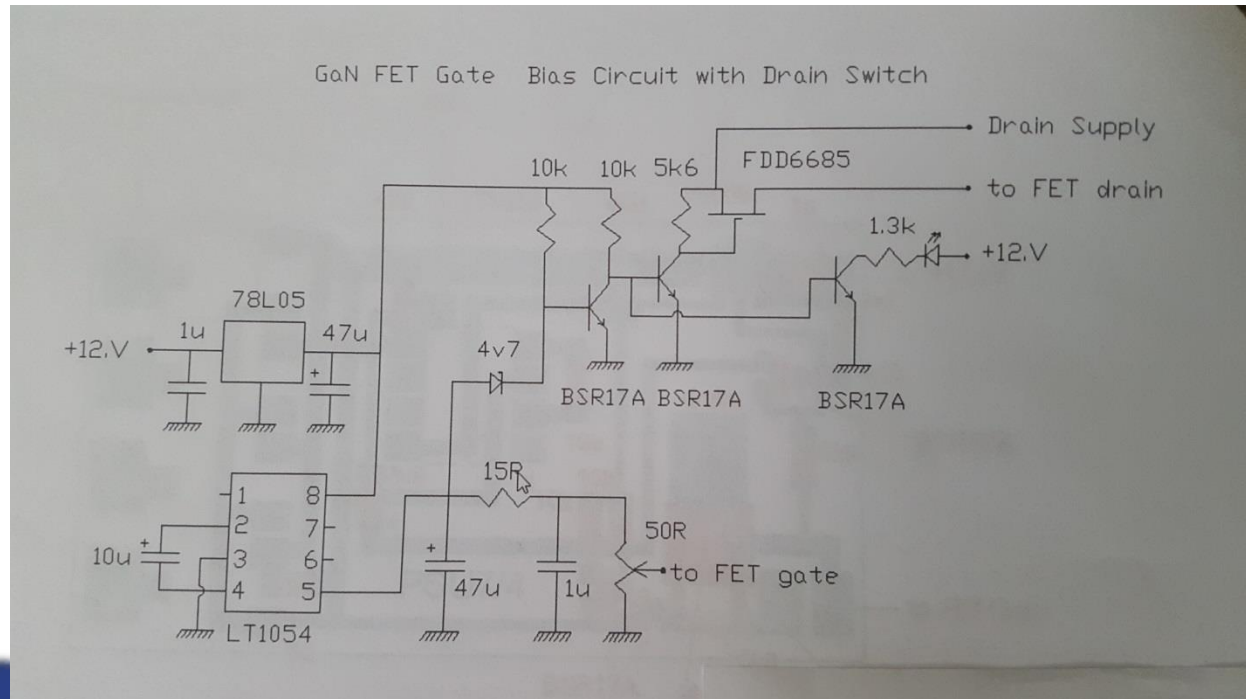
GaN FET Gate Bias Circuit with Drain Switch

Drain Supply

FDD6685

10k 10k 5k6

to FET drain

1.3k

+12.V

78L05

+12.V

1u

47u

4v7

BSR17A BSR17A

BSR17A

1 8
2 7
3 6
4 5

10u

LT1054

15R

47u

1u

50R

to FET gate